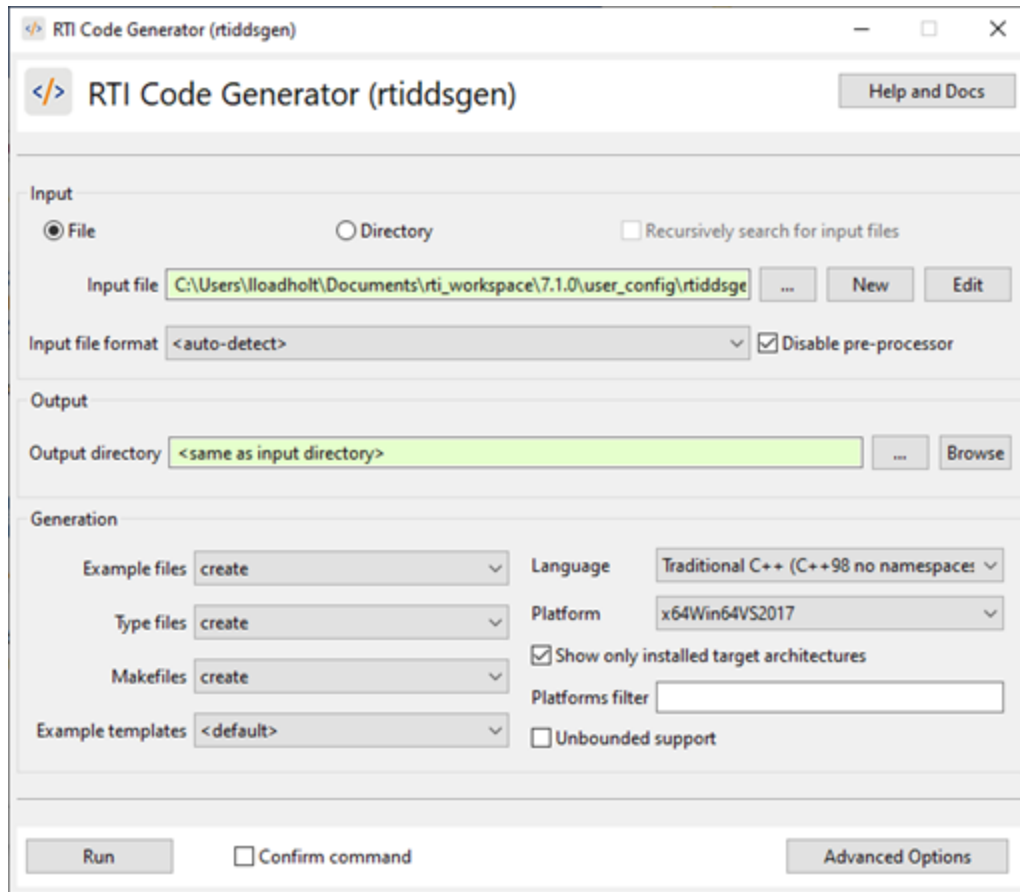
RTI Code Generator (rtiddsgen)

RTI Code Generator (rtiddsgen)

Help and Docs

Input

File

Directory

Recursively search for input files

Input file C:\Users\lloadholt\Documents\rti_workspace\7.1.0\user_config\rtiddsge

...

New

Edit

Input file format <auto-detect>

Disable pre-processor

Output

Output directory <same as input directory>

...

Browse

Generation

Example files create

Type files create

Makefiles create

Example templates <default>

Language Traditional C++ (C++98 no namespaces

Platform x64Win64VS2017

Show only installed target architectures

Platforms filter

Unbounded support

Run

Confirm command

Advanced Options